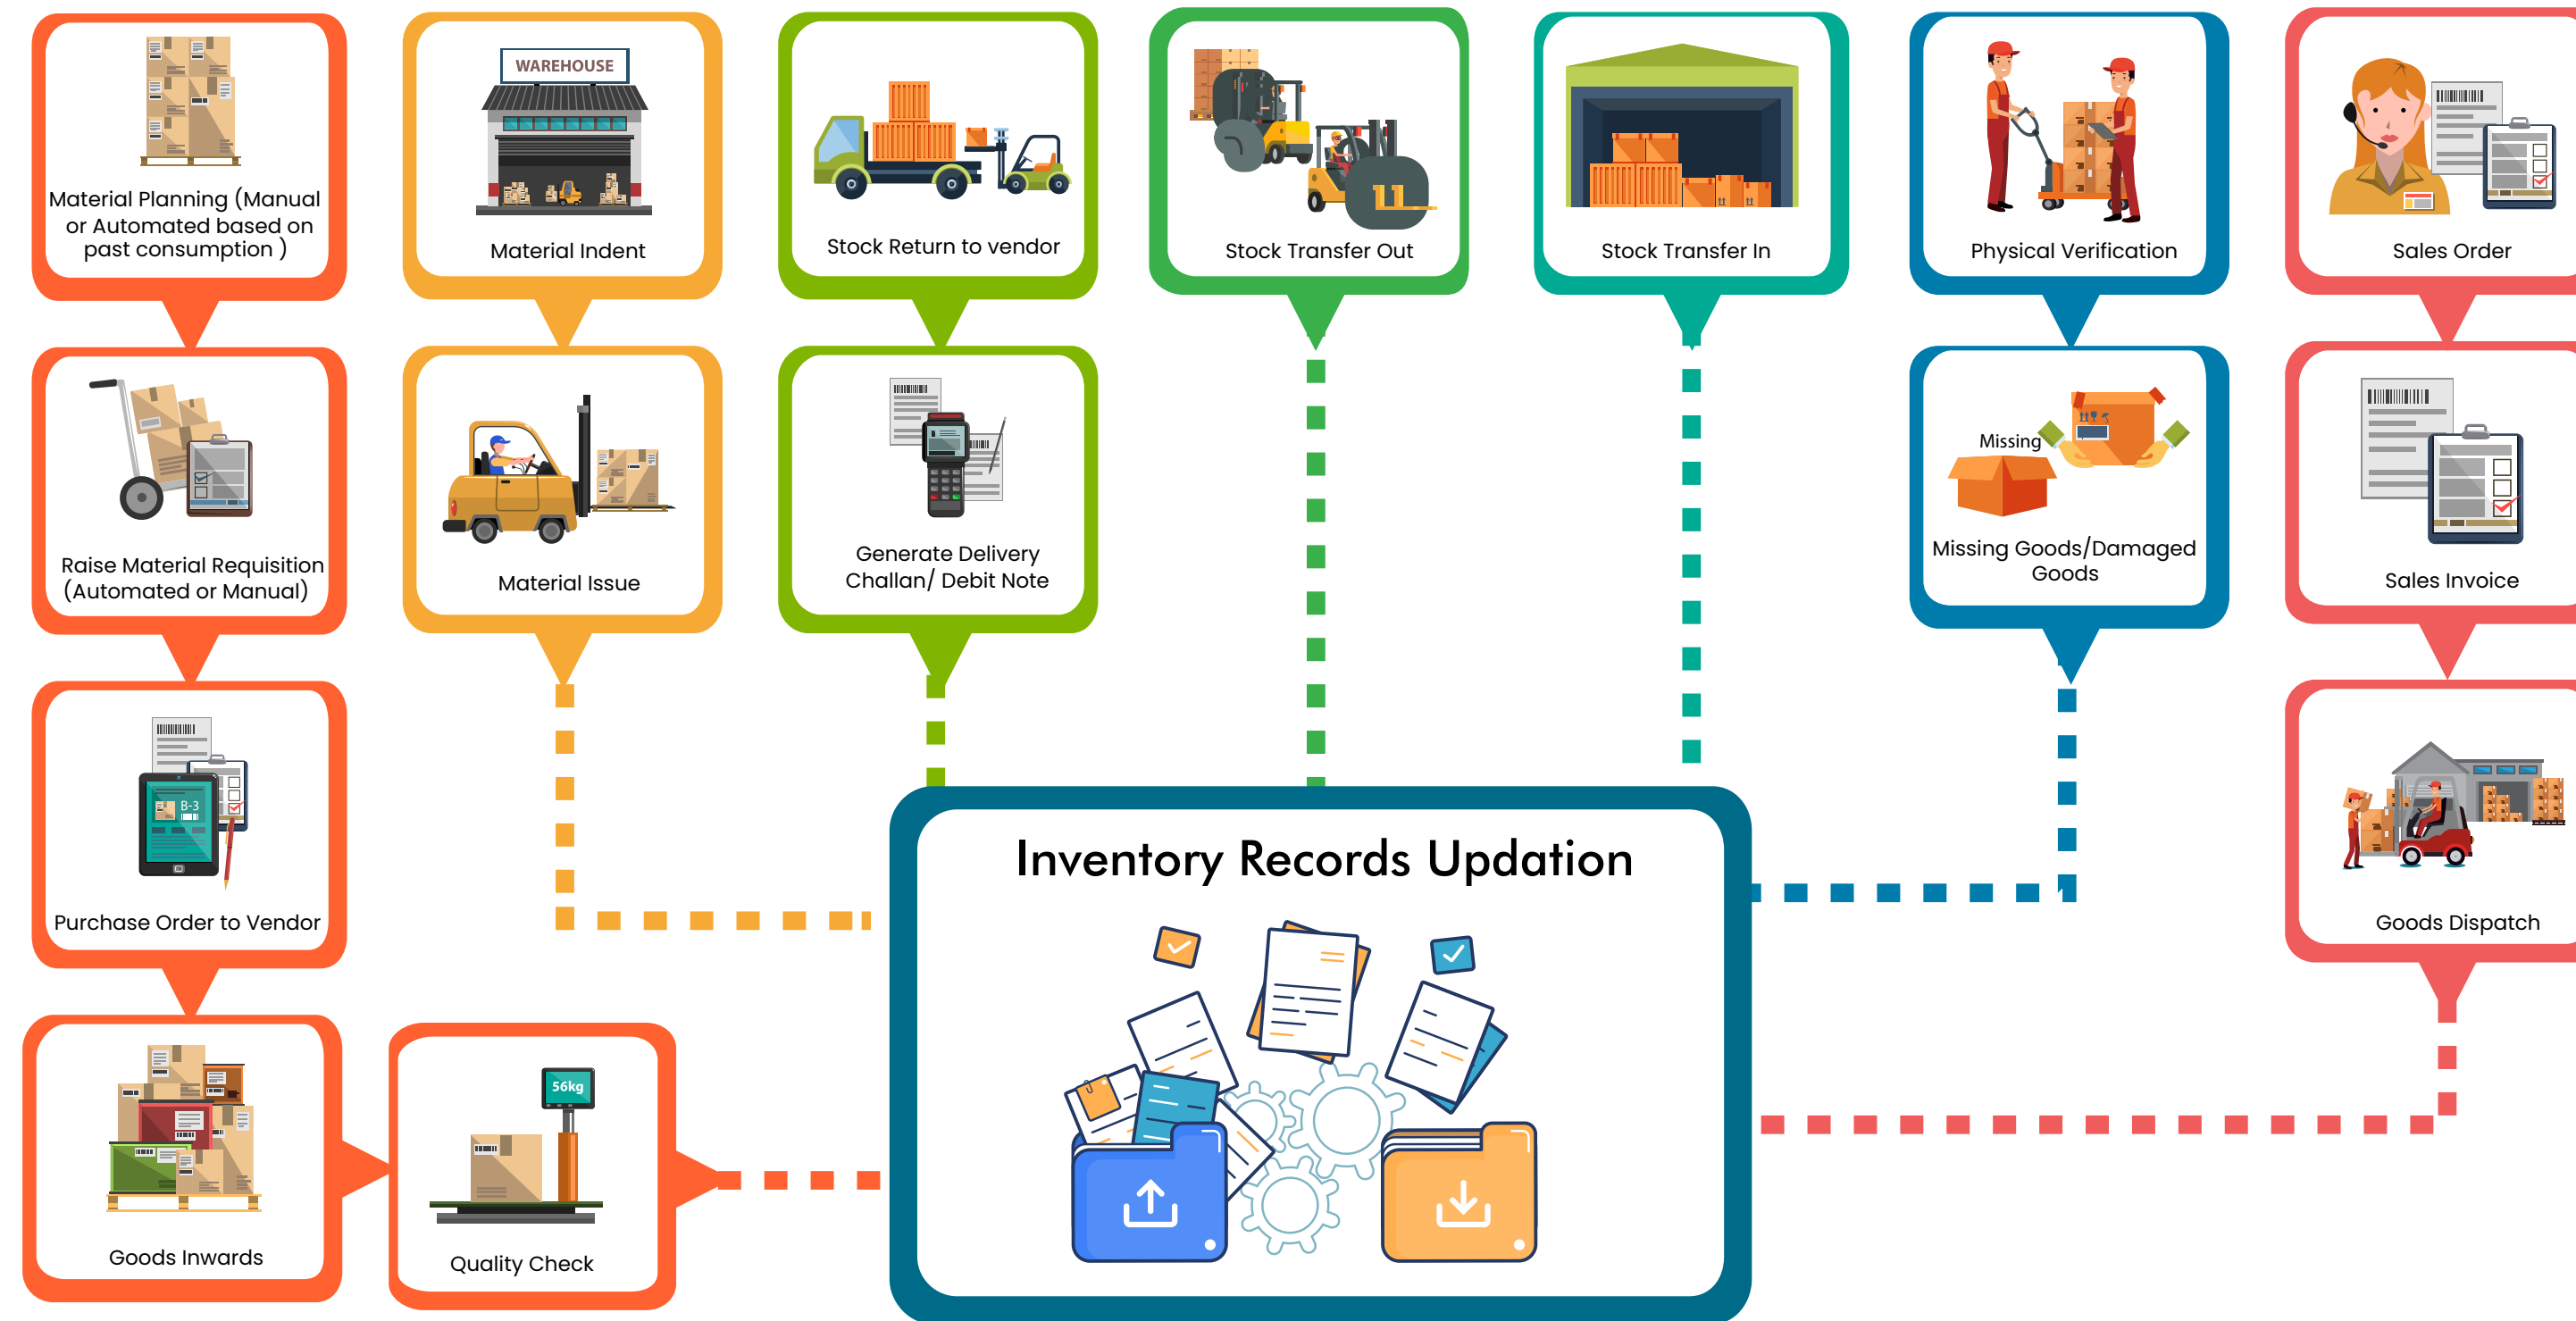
Material Planning (Manual or Automated based on past consumption )

Raise Material Requisition (Automated or Manual)

Purchase Order to Vendor

Goods Inwards

Quality Check

56kg

WAREHOUSE

Material Indent

Material Issue

Stock Return to vendor

Generate Delivery Challan/ Debit Note

Stock Transfer Out

Stock Transfer In

Physical Verification

Missing

Missing Goods/Damaged Goods

Sales Order

Sales Invoice

Goods Dispatch

Inventory Records Updation